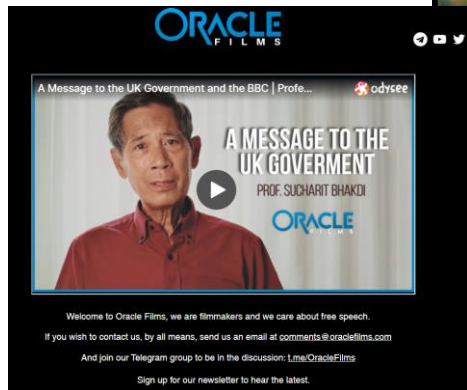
ORACLE FILMS

A Message to the UK Government and the BBC | Profe...

odysee

A MESSAGE TO THE UK GOVERMENT

PROF. SUCHARIT BHAKDI

ORACLE FILMS

Welcome to Oracle Films, we are filmmakers and we care about free speech.

If you wish to contact us, by all means, send us an email at comments@oraclefilms.com

And join our Telegram group to be in the discussion: t.me/OracleFilms

Sign up for our newsletter to hear the latest.